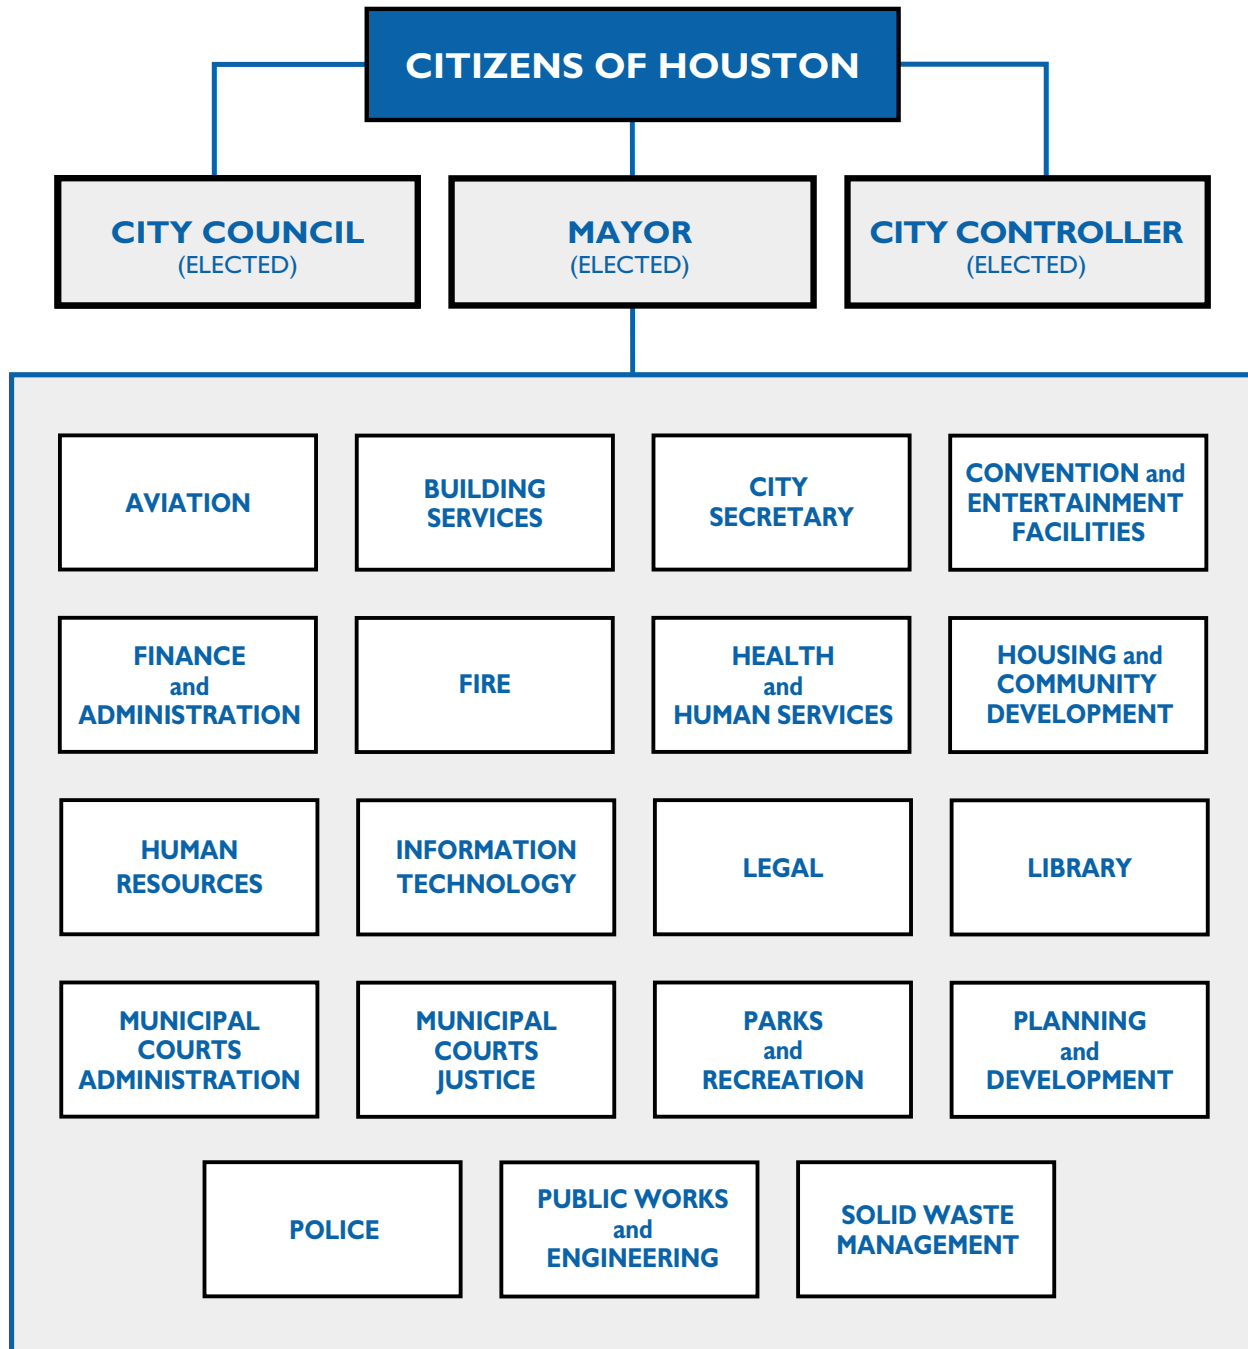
CITIZENS OF HOUSTON

CITY COUNCIL
(ELECTED)

MAYOR
(ELECTED)

CITY CONTROLLER
(ELECTED)

AVIATION

BUILDING SERVICES

CITY SECRETARY

CONVENTION and ENTERTAINMENT FACILITIES

FINANCE and ADMINISTRATION

FIRE

HEALTH and HUMAN SERVICES

HOUSING and COMMUNITY DEVELOPMENT

HUMAN RESOURCES

INFORMATION TECHNOLOGY

LEGAL

LIBRARY

MUNICIPAL COURTS ADMINISTRATION

MUNICIPAL COURTS JUSTICE

PARKS and RECREATION

PLANNING and DEVELOPMENT

POLICE

PUBLIC WORKS and ENGINEERING

SOLID WASTE MANAGEMENT